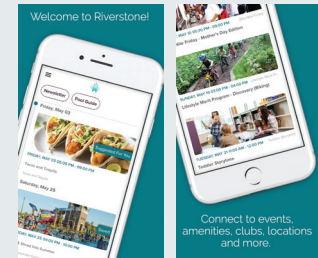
Welcome to Riverstone!

Newsletter

Pool Guide

Friday, May 03

FRIDAY, MAY 03 05:00 PM - 09:00 PM

Tacos and Tequila

Saturday, May 25

Splash

MAY 10 05:30 PM - 08:00 PM

Friday - Mother's Day Edition

MAY 10 10:00 AM

Lifestyle Work Program - Discovery (Biking)

TUESDAY, MAY 21 10:00 AM - 10:30 AM

Toddler Storytime

Connect to events, amenities, clubs, locations and more.